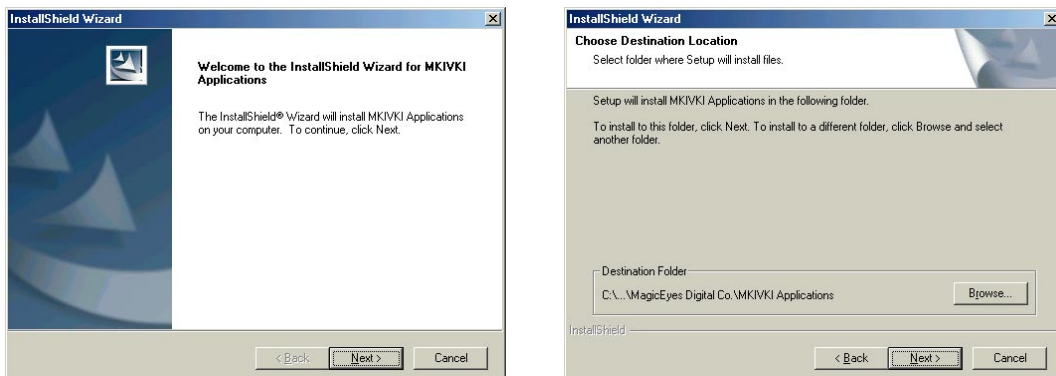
InstallShield Wizard

Welcome to the InstallShield Wizard for MKIVKI Applications

The InstallShield® Wizard will install MKIVKI Applications on your computer. To continue, click Next.

< Back Next > Cancel

InstallShield Wizard

Choose Destination Location
Select folder where Setup will install files.

Setup will install MKIVKI Applications in the following folder.

To install to this folder, click Next. To install to a different folder, click Browse and select another folder.

Destination Folder
C:\...\MagicEyes Digital Co.\MKIVKI Applications

Browse...

InstallShield

< Back Next > Cancel